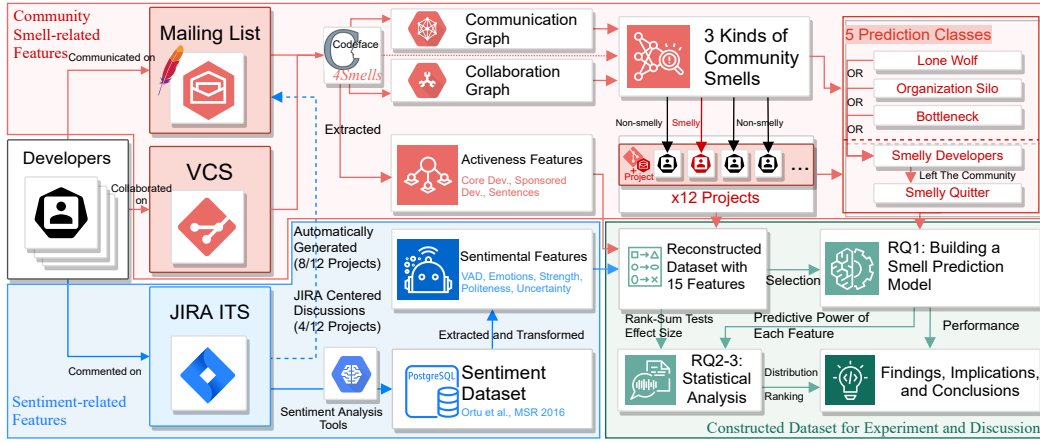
Community Smell-related Features

Mailing List

Communicated on

Codeface 4Smells

Communication Graph

Collaboration Graph

3 Kinds of Community Smells

5 Prediction Classes

OR Lone Wolf

OR Organization Silo

OR Bottleneck

Smelly Developers

Left The Community

Smelly Quitter

Extracted

Non-smelly Smelly Non-smelly

Developers

Collaborated on

VCS

Activeness Features

Core Dev., Sponsored Dev., Sentences

Project

x12 Projects

Automatically Generated (8/12 Projects)

Sentimental Features

VAD, Emotions, Strength, Politeness, Uncertainty

Reconstructed Dataset with 15 Features

Selection

RQ1: Building a Smell Prediction Model

JIRA ITS

JIRA Centered Discussions (4/12 Projects)

Extracted and Transformed

Rank-Sum Tests Effect Size

Predictive Power of Each Feature

Performance

Commented on

PostgreSQL

Sentiment Dataset

Ortu et al., MSR 2016

RQ2-3: Statistical Analysis

Distribution

Ranking

Findings, Implications, and Conclusions

Sentiment-related Features

Sentiment Analysis Tools

Constructed Dataset for Experiment and Discussion